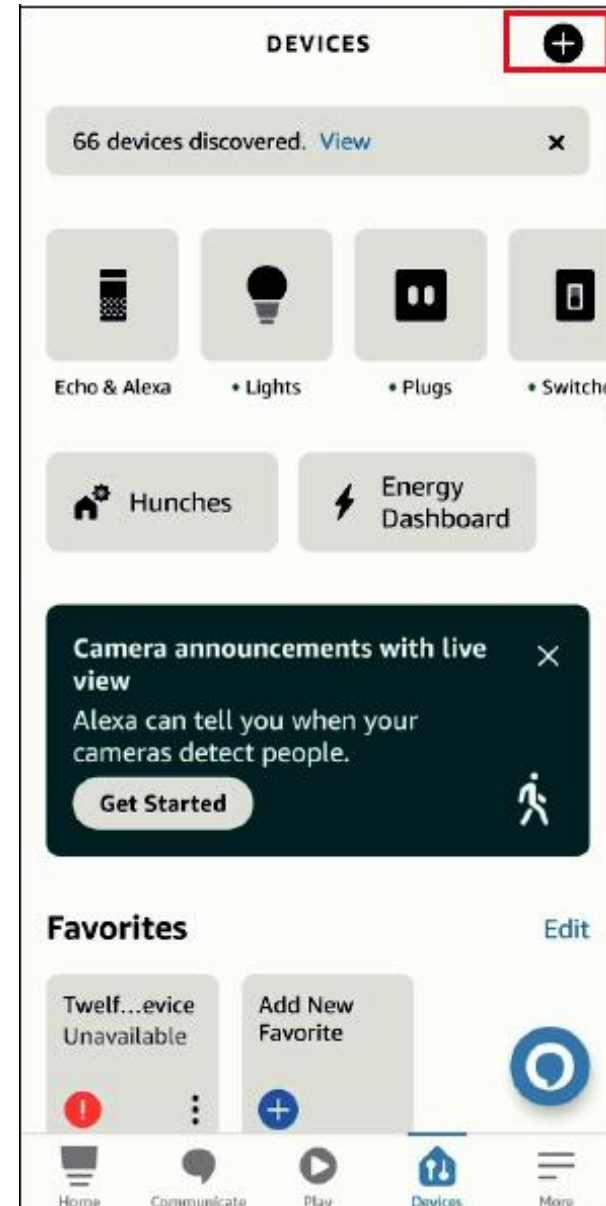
DEVICES

66 devices discovered. View

Echo & Alexa
• Lights
• Plugs
• Switche

Hunches
Energy Dashboard

Camera announcements with live view
Alexa can tell you when your cameras detect people.
Get Started

Favorites
Edit

Twelf...evice
Unavailable

Add New Favorite

Home
Communicate
Play
Devices
More